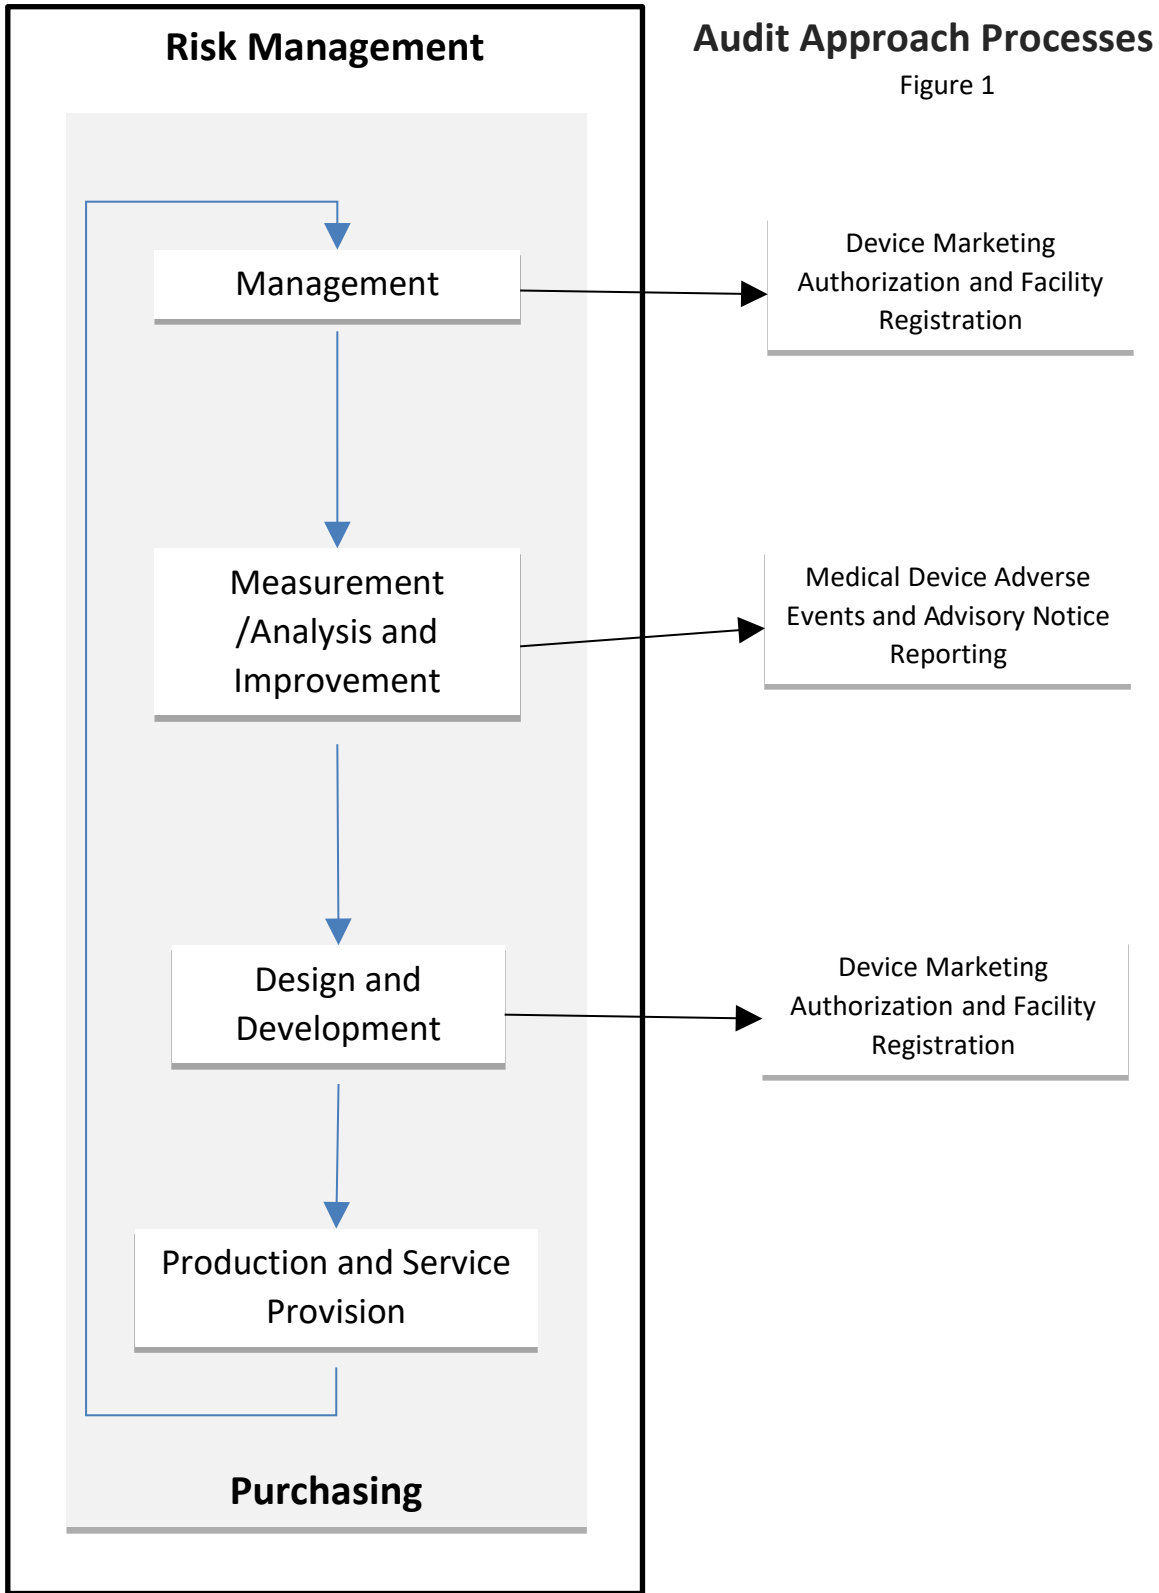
Risk Management

Audit Approach Processes
Figure 1

Management

Device Marketing Authorization and Facility Registration

Measurement /Analysis and Improvement

Medical Device Adverse Events and Advisory Notice Reporting

Design and Development

Device Marketing Authorization and Facility Registration

Production and Service Provision

Purchasing